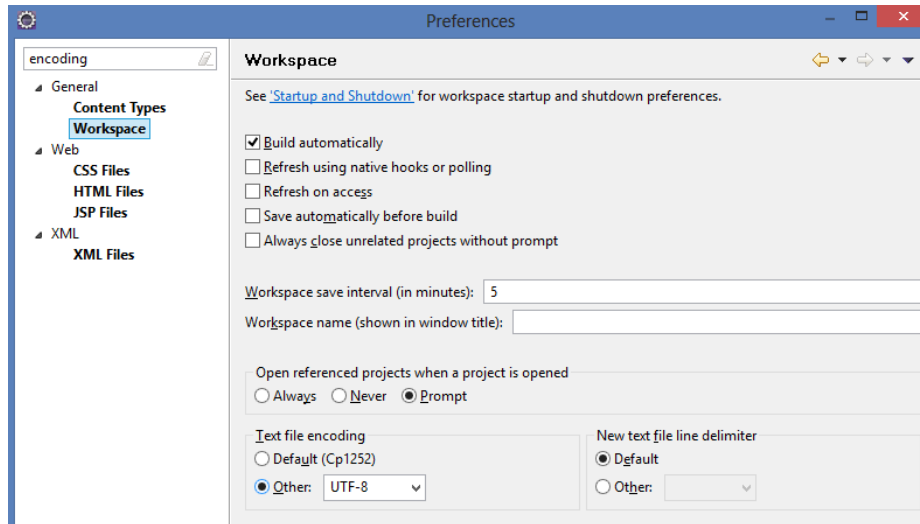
Preferences

encoding

General
Content Types
Workspace
Web
CSS Files
HTML Files
JSP Files
XML
XML Files

Workspace

See 'Startup and Shutdown' for workspace startup and shutdown preferences.

Build automatically
Refresh using native hooks or polling
Refresh on access
Save automatically before build
Always close unrelated projects without prompt

Workspace save interval (in minutes): 5
Workspace name (shown in window title):

Open referenced projects when a project is opened
Always Never Prompt

Text file encoding
Default (Cp1252)
Other: UTF-8

New text file line delimiter
Default
Other: